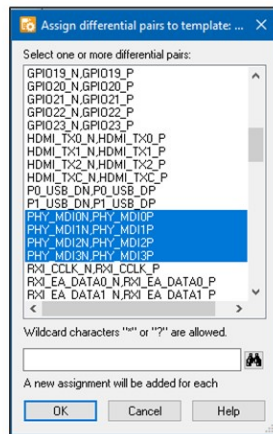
Assign differential pairs to template: ...

Select one or more differential pairs:

GPIO19_N,GPIO19_P
GPIO20_N,GPIO20_P
GPIO21_N,GPIO21_P
GPIO22_N,GPIO22_P
GPIO23_N,GPIO23_P
HDMI_TX0_N,HDMI_TX0_P
HDMI_TX1_N,HDMI_TX1_P
HDMI_TX2_N,HDMI_TX2_P
HDMI_TXC_N,HDMI_TXC_P
P0_USB_DN,P0_USB_DP
P1_USB_DN,P1_USB_DP
PHY_MDI0N,PHY_MDI0P
PHY_MDI1N,PHY_MDI1P
PHY_MDI2N,PHY_MDI2P
PHY_MDI3N,PHY_MDI3P
RXI_CCLK_N,RXI_CCLK_P
RXI_EA_DATA0_N,RXI_EA_DATA0_P
RXI_EA_DATA1_N,RXI_EA_DATA1_P

Wildcard characters "*" or "?" are allowed.

A new assignment will be added for each

OK Cancel Help